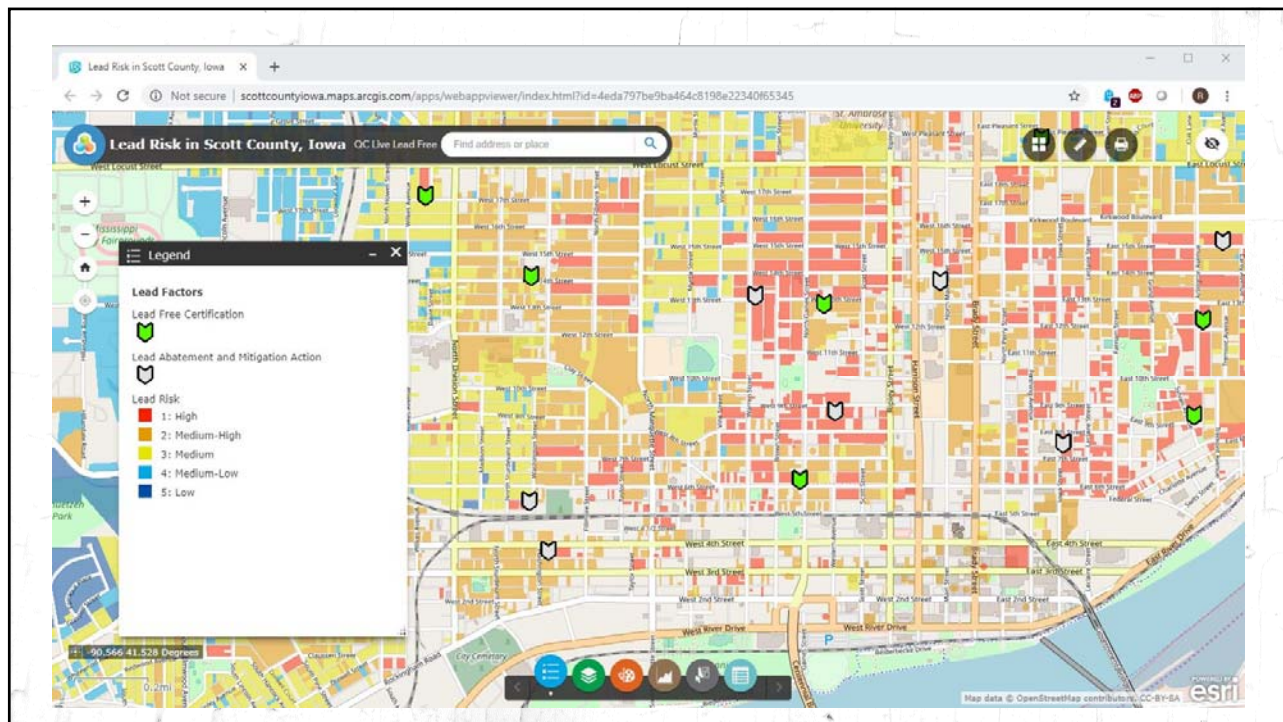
Lead Risk in Scott County, Iowa ×  +

Not secure | scottcountyiowa.maps.arcgis.com/apps/webappviewer/index.html?id=4eda797be9ba464c8198e22340f65345

Lead Risk in Scott County, Iowa  QC Live Lead Free  Find address or place

Legend

Lead Factors

Lead Free Certification

Lead Abatement and Mitigation Action

Lead Risk

1: High

2: Medium-High

3: Medium

4: Medium-Low

5: Low

West Locust Street
West 17th Street
West 16th Street
West 15th Street
West 14th Street
West 13th Street
West 12th Street
West 11th Street
West 10th Street
West 9th Street
West 8th Street
West 7th Street
West 6th Street
West 5th Street
West 4th Street
West 3rd Street
West 2nd Street
West River Drive
East Locust Street
Kirkwood Boulevard
East 15th Street
East 13th Street
East 12th Street
East 11th Street
East 10th Street
East 5th Street
East 4th Street
East 3rd Street
East 2nd Street
East River Drive
North Division Street
Harrison Street
Brady Street
Federal Street
St. Ambrose University
City Cemetery
Mississippi Fairgrounds

-90.566 41.528 Degrees

0.2mi

Map data © OpenStreetMap contributors, CC-BY-SA

POWERED BY esri